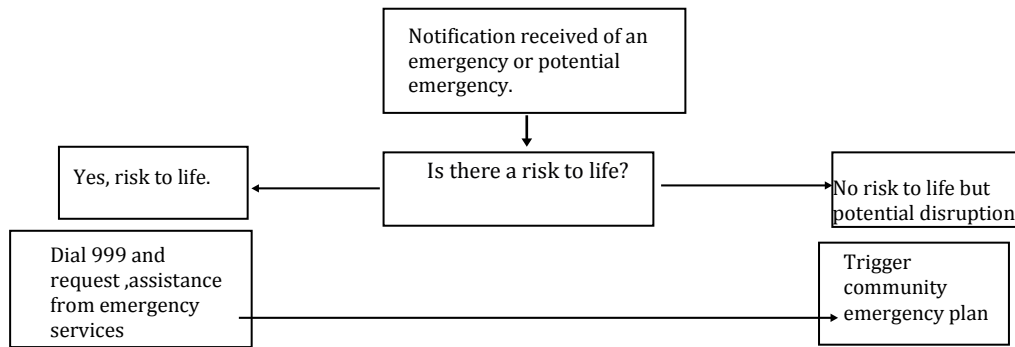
Notification received of an emergency or potential emergency.

Is there a risk to life?

Yes, risk to life.

No risk to life but potential disruption

Dial 999 and request ,assistance from emergency services

Trigger community emergency plan